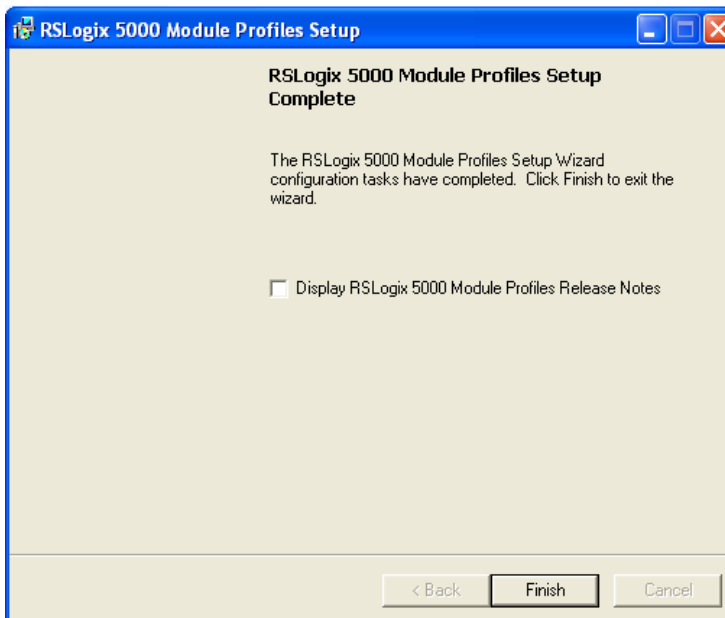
RSLogix 5000 Module Profiles Setup

RSLogix 5000 Module Profiles Setup Complete

The RSLogix 5000 Module Profiles Setup Wizard configuration tasks have completed. Click Finish to exit the wizard.

Display RSLogix 5000 Module Profiles Release Notes

< Back
Finish
Cancel